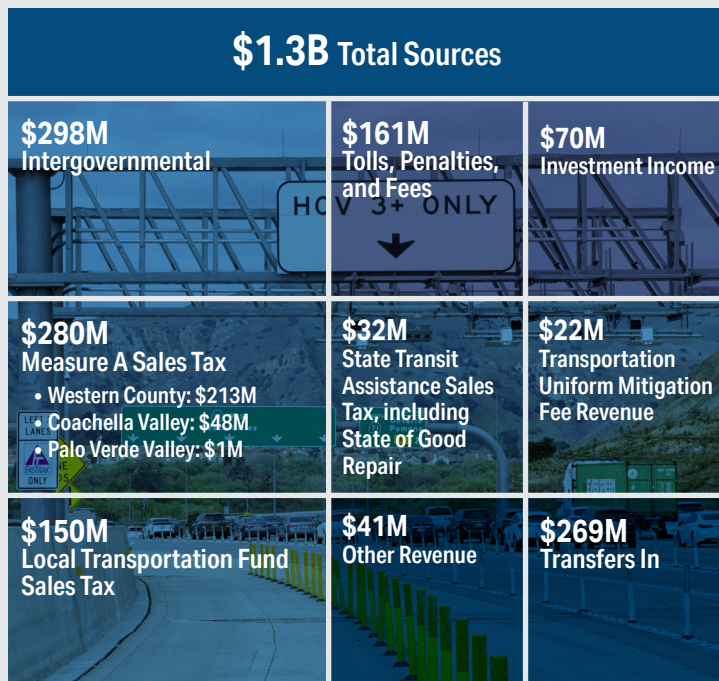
$1.3B Total Sources

$298M
Intergovernmental

$161M
Tolls, Penalties, and Fees

HOV 3+ ONLY

$70M
Investment Income

$280M
Measure A Sales Tax
• Western County: $213M
• Coachella Valley: $48M
• Palo Verde Valley: $1M

LEFT LANES

FASTRAK ONLY

$32M
State Transit Assistance Sales Tax, including State of Good Repair

$22M
Transportation Uniform Mitigation Fee Revenue

$150M
Local Transportation Fund Sales Tax

$41M
Other Revenue

$269M
Transfers In